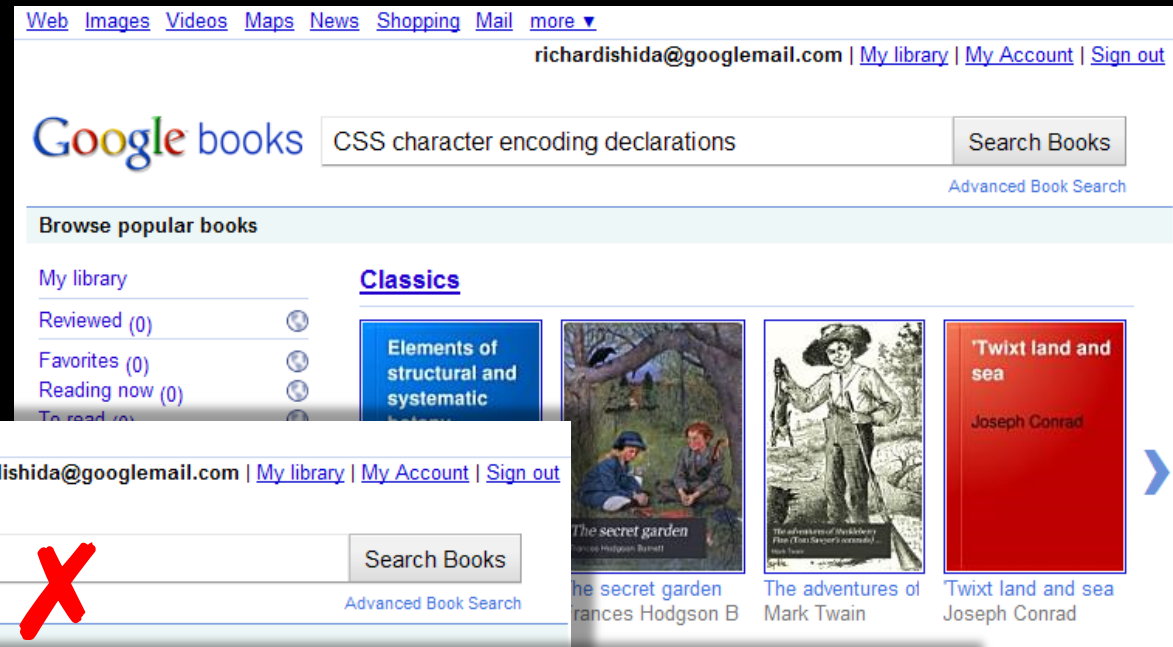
Web Images Videos Maps News Shopping Mail more ▾

richardishida@googlemail.com | My library | My Account | Sign out

Google books

CSS character encoding declarations

Search Books

Advanced Book Search

Browse popular books

My library

Reviewed (0)

Favorites (0)

Reading now (0)

To read (0)

Classics

Elements of structural and systematic botany

The secret garden
Frances Hodgson Burnett

The adventures of Huckleberry Finn (Tom Sawyer's comrade)
Mark Twain

'Twixt land and sea
Joseph Conrad

he secret garden
rances Hodgson B

The adventures of
Mark Twain

'Twixt land and sea
Joseph Conrad

dishida@googlemail.com | My library | My Account | Sign out

Search Books

Advanced Book Search